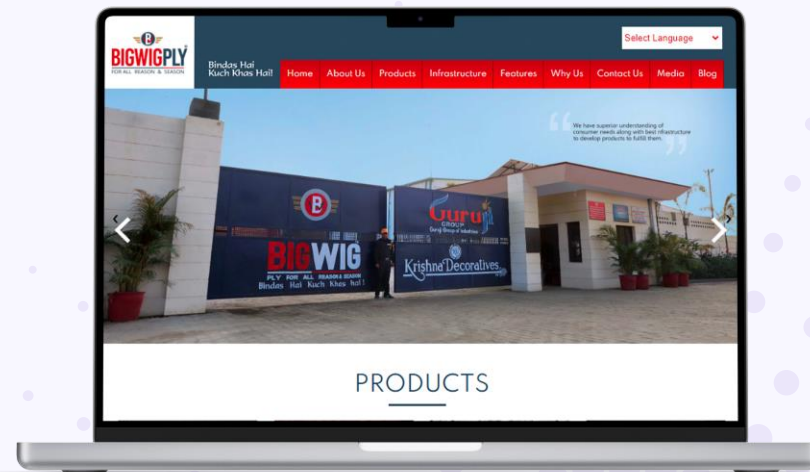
BIGWIGPLY
FOR ALL REASON & SEASON

Bindas Hai Kuch Khas Hai!

Select Language

Home About Us Products Infrastructure Features Why Us Contact Us Media Blog

We have superior understanding of consumer needs along with best infrastructure to develop products to fulfill them.

BIGWIG
PLY FOR ALL REASON & SEASON
Bindas Hai Kuch Khas Hai!

Guru GROUP
Guru Group of Industries

Krishna Decoratives

PRODUCTS